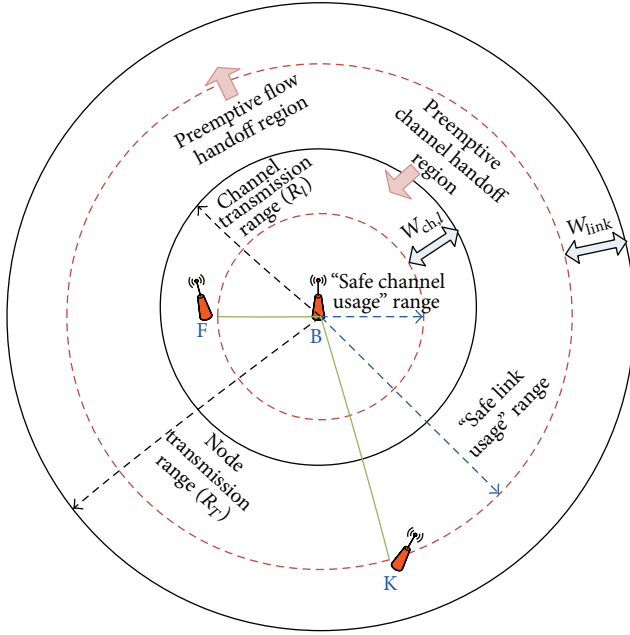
Preemptive flow handoff region

Preemptive channel handoff region

Channel transmission range ($R_l$)

$W_{ch,l}$

$W_{link}$

"Safe channel usage" range

F

B

"Safe link usage" range

Node transmission range ($R_T$)

K